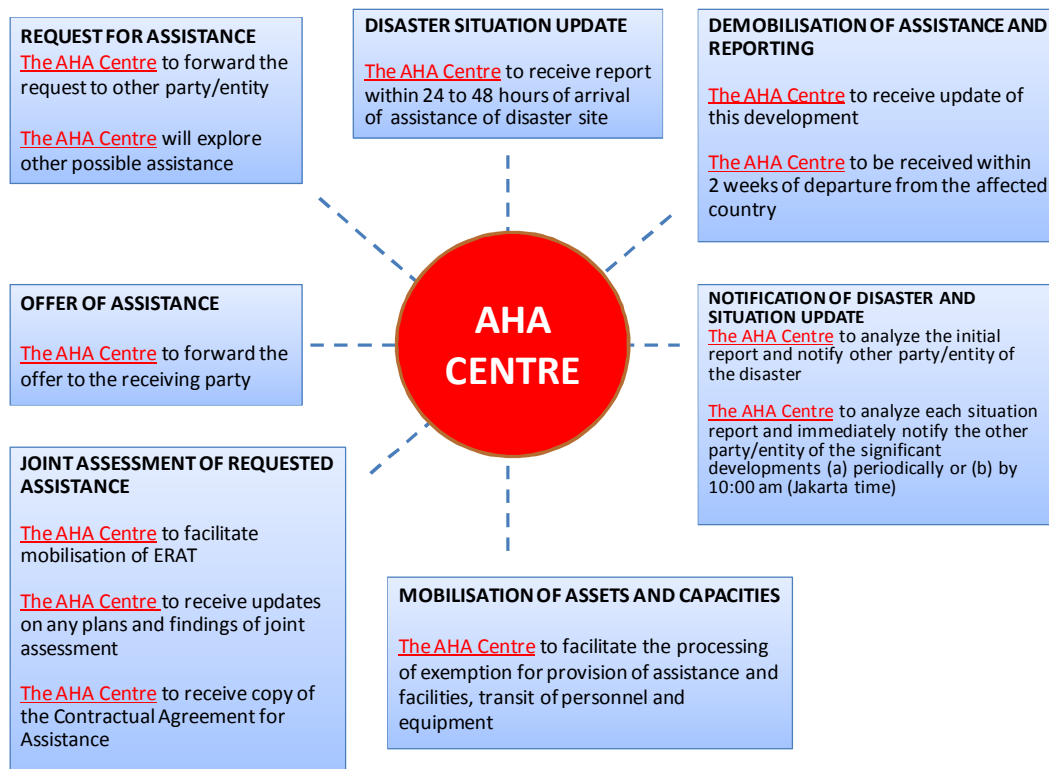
REQUEST FOR ASSISTANCE
The AHA Centre to forward the request to other party/entity

The AHA Centre will explore other possible assistance

DISASTER SITUATION UPDATE

The AHA Centre to receive report within 24 to 48 hours of arrival of assistance of disaster site

DEMOBILISATION OF ASSISTANCE AND REPORTING

The AHA Centre to receive update of this development

The AHA Centre to be received within 2 weeks of departure from the affected country

OFFER OF ASSISTANCE

The AHA Centre to forward the offer to the receiving party

AHA CENTRE

NOTIFICATION OF DISASTER AND SITUATION UPDATE
The AHA Centre to analyze the initial report and notify other party/entity of the disaster

The AHA Centre to analyze each situation report and immediately notify the other party/entity of the significant developments (a) periodically or (b) by 10:00 am (Jakarta time)

JOINT ASSESSMENT OF REQUESTED ASSISTANCE

The AHA Centre to facilitate mobilisation of ERAT

The AHA Centre to receive updates on any plans and findings of joint assessment

The AHA Centre to receive copy of the Contractual Agreement for Assistance

MOBILISATION OF ASSETS AND CAPACITIES

The AHA Centre to facilitate the processing of exemption for provision of assistance and facilities, transit of personnel and equipment